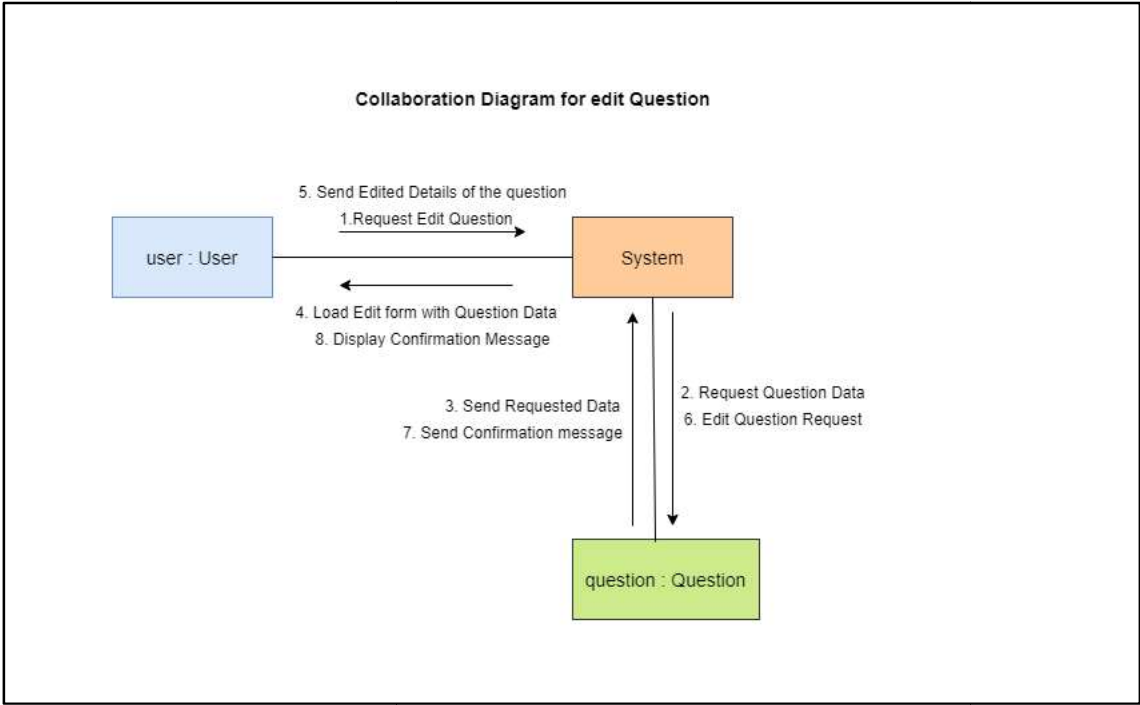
Collaboration Diagram for edit Question

5. Send Edited Details of the question

1.Request Edit Question

user : User

System

4. Load Edit form with Question Data

8. Display Confirmation Message

3. Send Requested Data

7. Send Confirmation message

2. Request Question Data

6. Edit Question Request

question : Question